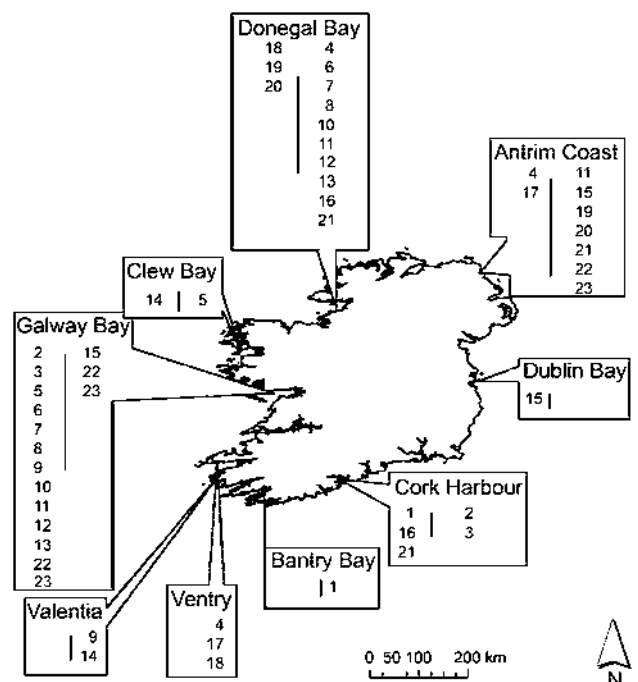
Donegal Bay
18 4
19 6
20 7
8
10
11
12
13
16
21

Antrim Coast
4 11
17 15
19
20
21
22
23

Clew Bay
14 5

Galway Bay
2 15
3 22
5 23
6
7
8
9
10
11
12
13
22
23

Dublin Bay
15

Cork Harbour
1 2
16 3
21

Bantry Bay
1

Valentia
9
14

Ventry
4
17
18

0 50 100 200 km

N